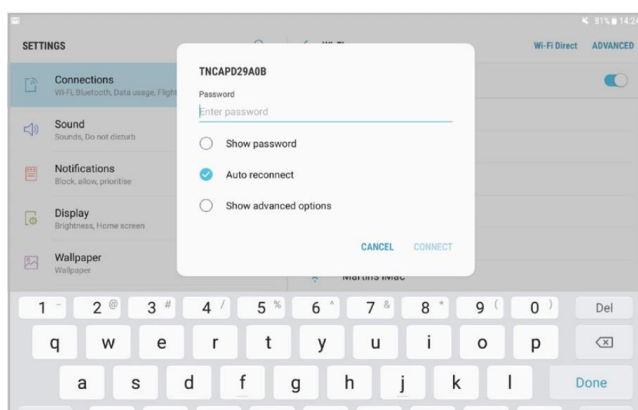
81% 14:24

SETTINGS

Connections
Wi-Fi, Bluetooth, Data usage, Flight

Sound
Sounds, Do not disturb

Notifications
Block, allow, prioritise

Display
Brightness, Home screen

Wallpaper
Wallpaper

Wi-Fi Direct ADVANCED

TNCAPD29A0B
Password
Enter password

Show password

Auto reconnect

Show advanced options

CANCEL CONNECT

Martins iMac

1 2 @ 3 # 4 / 5 % 6 ^ 7 & 8 * 9 ( 0 ) Del
q w e r t y u i o p
a s d f g h j k l Done